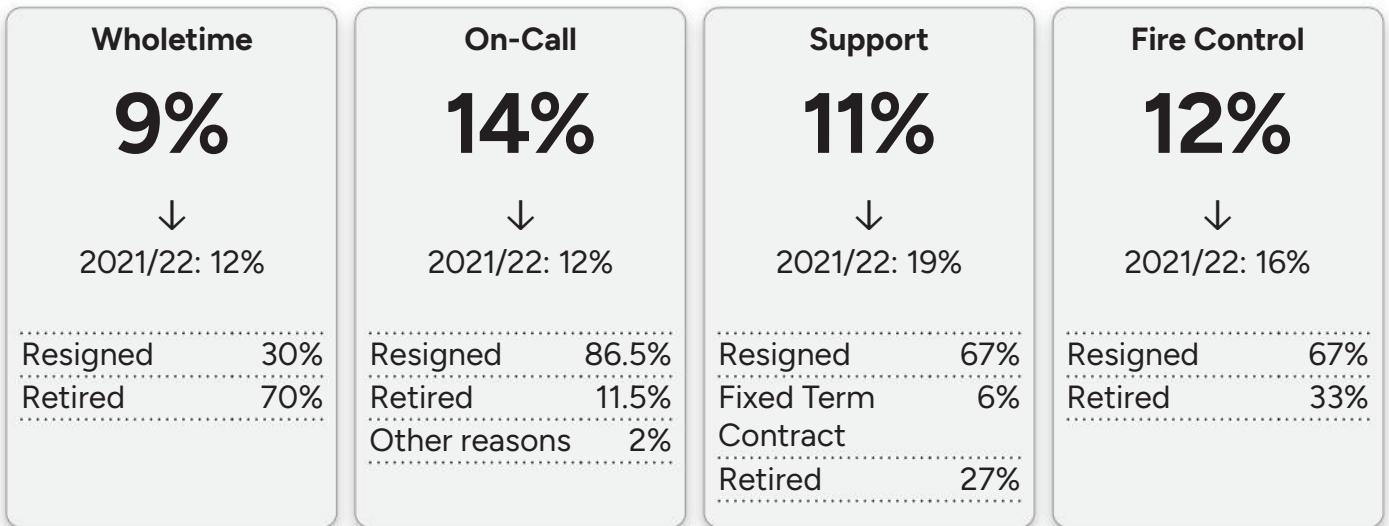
Wholetime

9%

↓

2021/22: 12%

| | |
|---|---|
| Resigned | 30% |
| Retired | 70% |

On-Call

14%

↓

2021/22: 12%

| | |
|---|---|
| Resigned | 86.5% |
| Retired | 11.5% |
| Other reasons | 2% |

Support

11%

↓

2021/22: 19%

| | |
|---|---|
| Resigned | 67% |
| Fixed Term Contract | 6% |
| Retired | 27% |

Fire Control

12%

↓

2021/22: 16%

| | |
|---|---|
| Resigned | 67% |
| Retired | 33% |